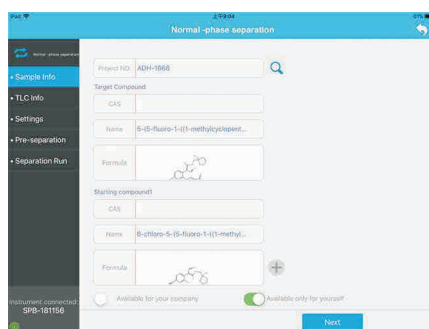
iPad
上午9:04
Normal -phase separation

Normal -phase separation
• Sample Info
• TLC Info
• Settings
• Pre-separation
• Separation Run

Instrument connected:
SPB-181156

Project NO: ADH-1666
Target Compound
CAS
Name 5-(5-fluoro-1-((1-methylcyclopent...
Formula
Starting compound1
CAS
Name 6-chloro-5-(5-fluoro-1-((1-methyl...
Formula
Available for your company
Available only for yourself
Next